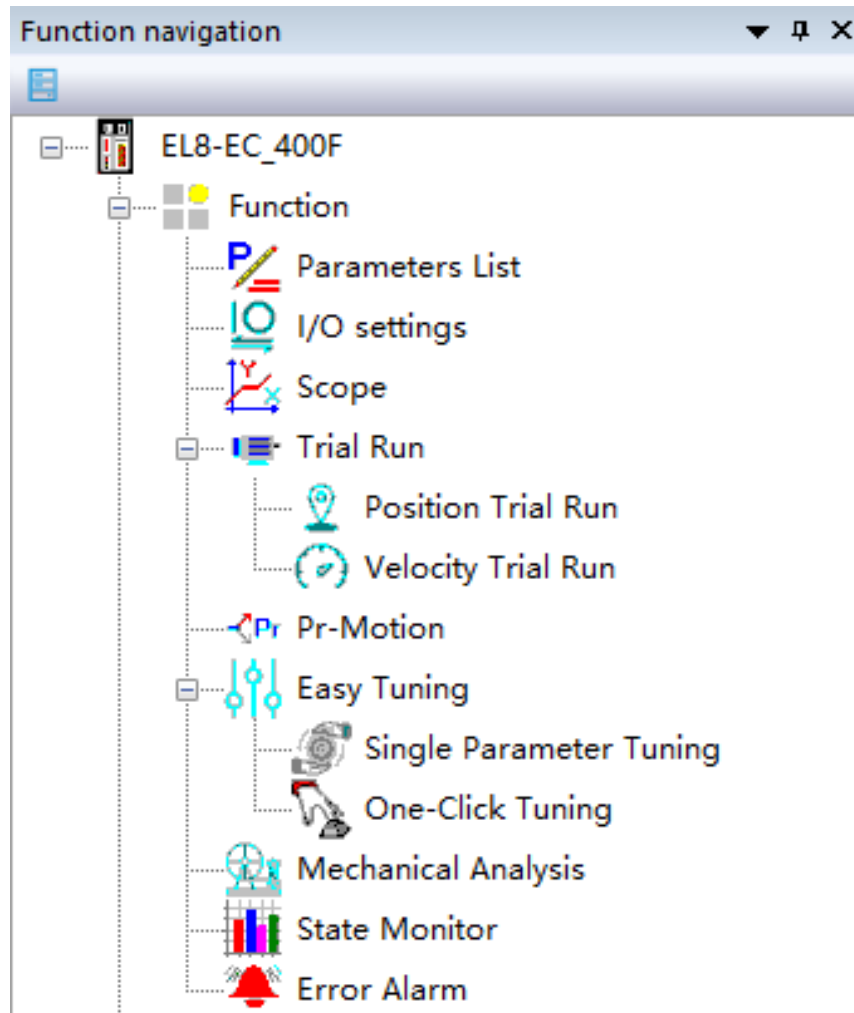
Function navigation

EL8-EC_400F
Function
Parameters List
I/O settings
Scope
Trial Run
Position Trial Run
Velocity Trial Run
Pr-Motion
Easy Tuning
Single Parameter Tuning
One-Click Tuning
Mechanical Analysis
State Monitor
Error Alarm